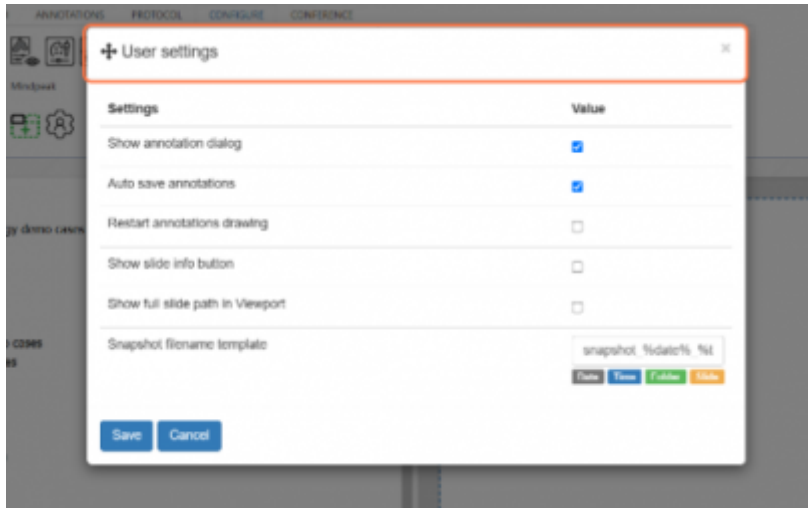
ANNOTATIONS PROTOCOL CONFIGURE CONFERENCE

Mindpeak

gy demo cases

cases
es

User settings ×

| Settings | Value |
|---|---|
| Show annotation dialog | ☑ |
| Auto save annotations | ☑ |
| Restart annotations drawing | ☐ |
| Show slide info button | ☐ |
| Show full slide path in Viewport | ☐ |
| Snapshot filename template | snapshot_%date%_%t |

Date Time Folder Slide

Save Cancel